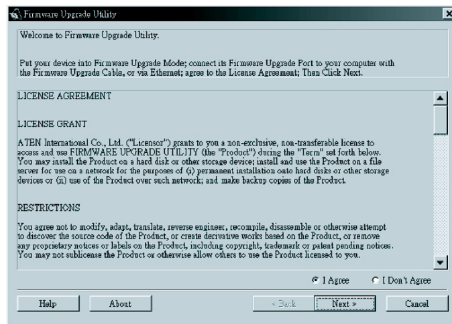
Firmware Upgrade Utility

Welcome to Firmware Upgrade Utility.

Put your device into Firmware Upgrade Mode; connect its Firmware Upgrade Port to your computer with the Firmware Upgrade Cable, or via Ethernet; agree to the License Agreement; Then Click Next.

LICENSE AGREEMENT

LICENSE GRANT

ATEN International Co., Ltd. ("Licensor") grants to you a non-exclusive, non-transferable license to access and use FIRMWARE UPGRADE UTILITY (the "Product") during the "Term" set forth below. You may install the Product on a hard disk or other storage device; install and use the Product on a file server for use on a network for the purposes of (i) permanent installation onto hard disks or other storage devices or (ii) use of the Product over such network; and make backup copies of the Product.

RESTRICTIONS

You agree not to modify, adapt, translate, reverse engineer, recompile, disassemble or otherwise attempt to discover the source code of the Product, or create derivative works based on the Product, or remove any proprietary notices or labels on the Product, including copyright, trademark or patent pending notices. You may not sublicense the Product or otherwise allow others to use the Product licensed to you.

I Agree
I Don't Agree

Help
About
< Back
Next >
Cancel